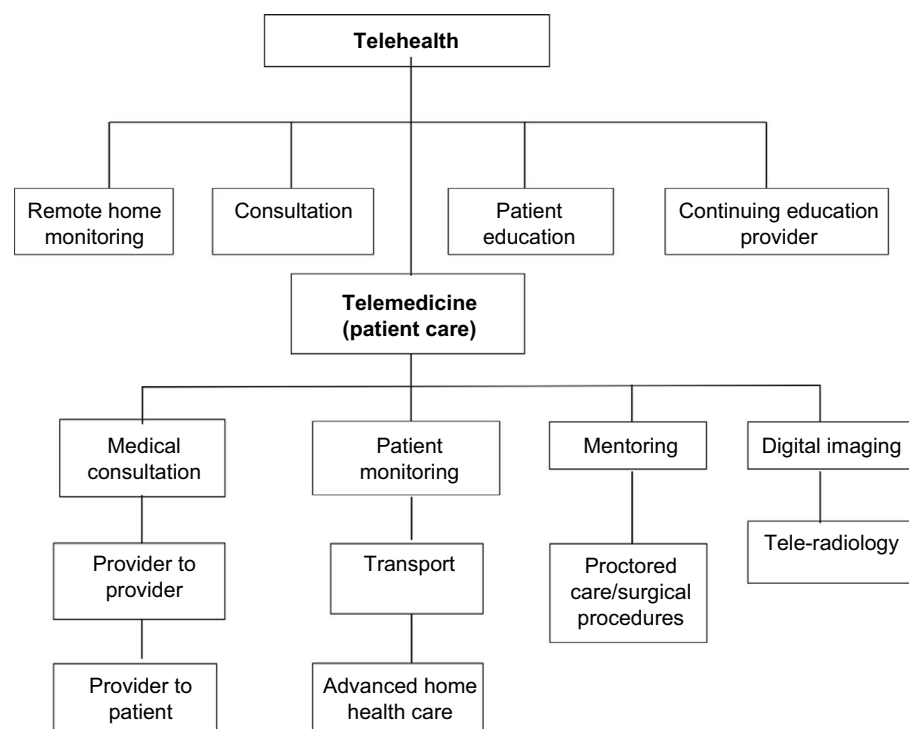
Telehealth

Remote home monitoring

Consultation

Patient education

Continuing education provider

Telemedicine (patient care)

Medical consultation

Provider to provider

Provider to patient

Patient monitoring

Transport

Advanced home health care

Mentoring

Proctored care/surgical procedures

Digital imaging

Tele-radiology